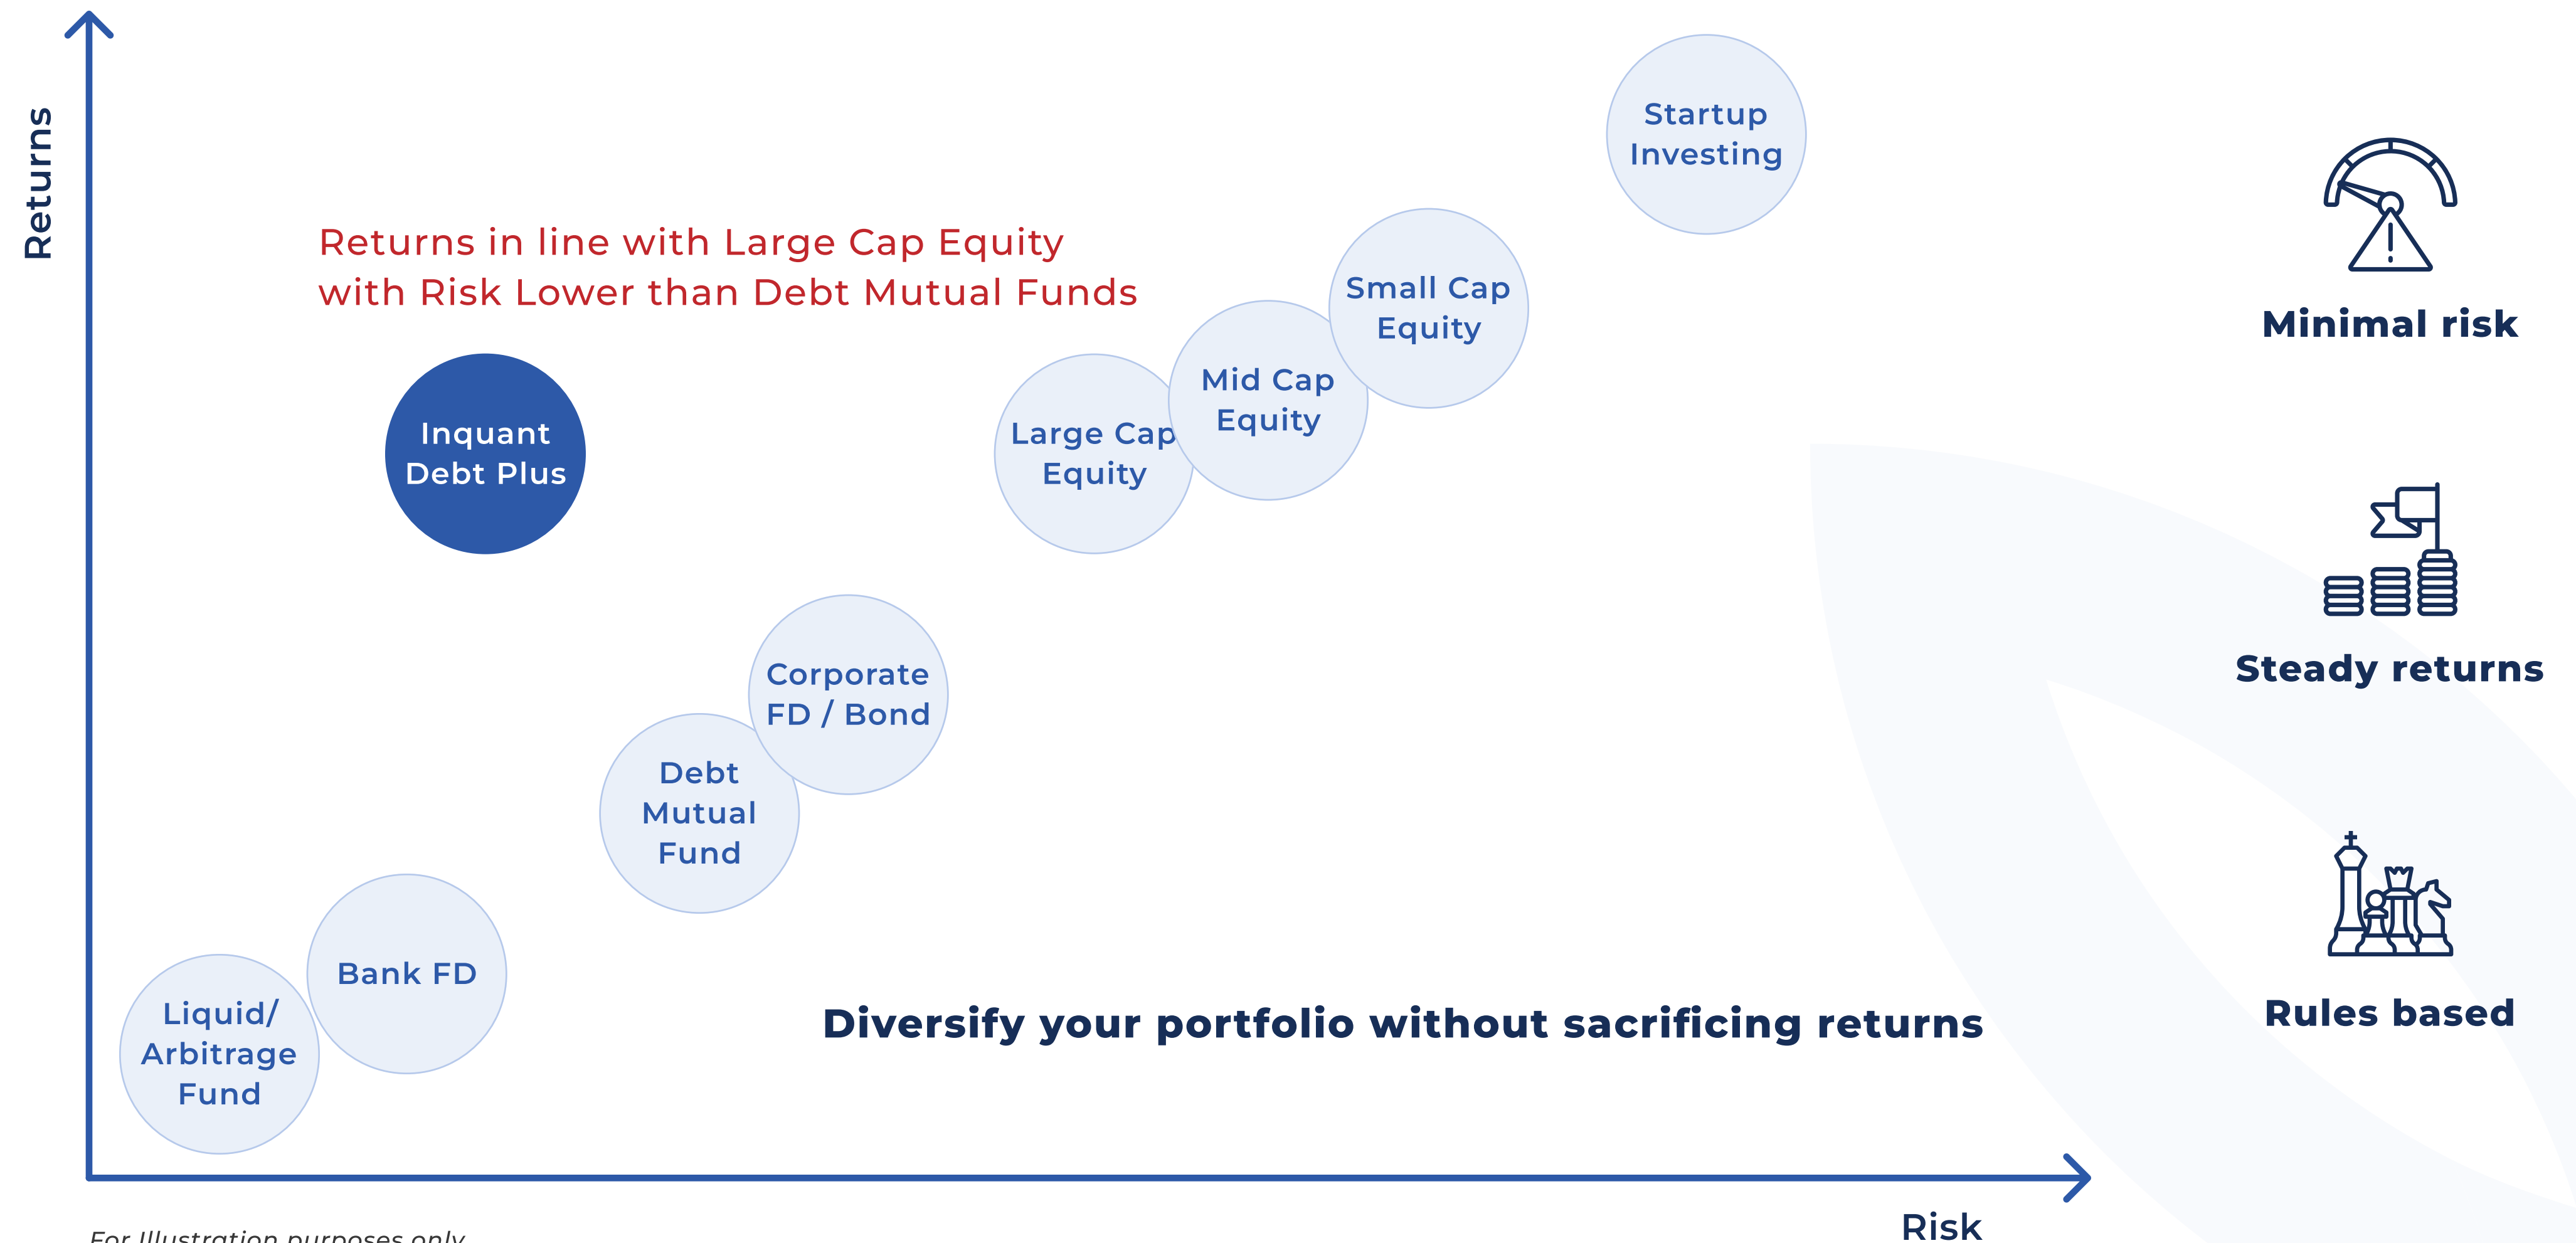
Returns

Returns in line with Large Cap Equity with Risk Lower than Debt Mutual Funds

Startup Investing

Small Cap Equity

Mid Cap Equity

Large Cap Equity

Inquant Debt Plus

Corporate FD / Bond

Debt Mutual Fund

Bank FD

Liquid/ Arbitrage Fund

Diversify your portfolio without sacrificing returns

Minimal risk

Steady returns

Rules based

For Illustration purposes only

Risk